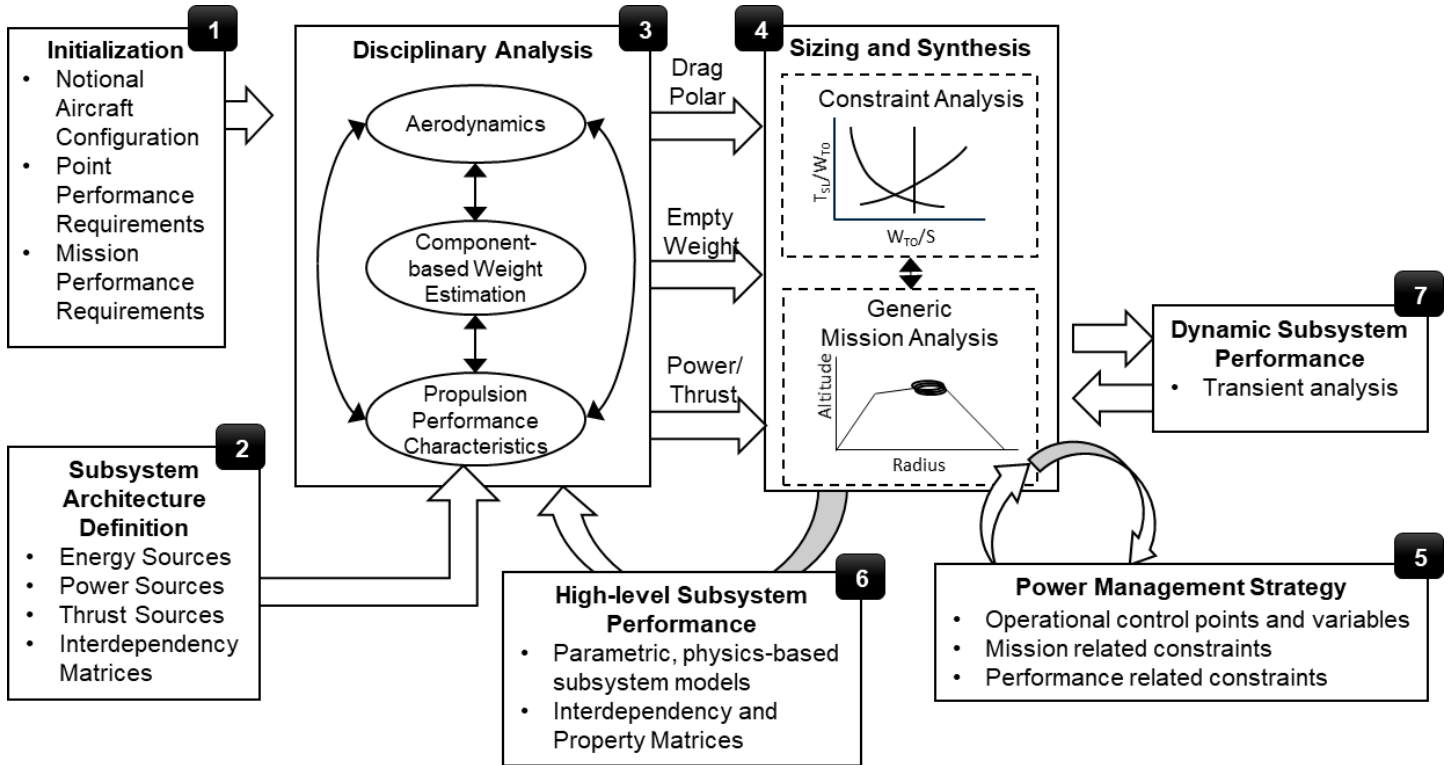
1

Initialization

- Notional Aircraft Configuration
- Point Performance Requirements
- Mission Performance Requirements

3

Disciplinary Analysis

Aerodynamics

Component-based Weight Estimation

Propulsion Performance Characteristics

Drag Polar

Empty Weight

Power/ Thrust

4

Sizing and Synthesis

Constraint Analysis

$T_{SL}/W_{TO}$

$W_{TO}/S$

Generic Mission Analysis

Altitude

Radius

7

Dynamic Subsystem Performance

- Transient analysis

2

Subsystem Architecture Definition

- Energy Sources
- Power Sources
- Thrust Sources
- Interdependency Matrices

6

High-level Subsystem Performance

- Parametric, physics-based subsystem models
- Interdependency and Property Matrices

5

Power Management Strategy

- Operational control points and variables
- Mission related constraints
- Performance related constraints